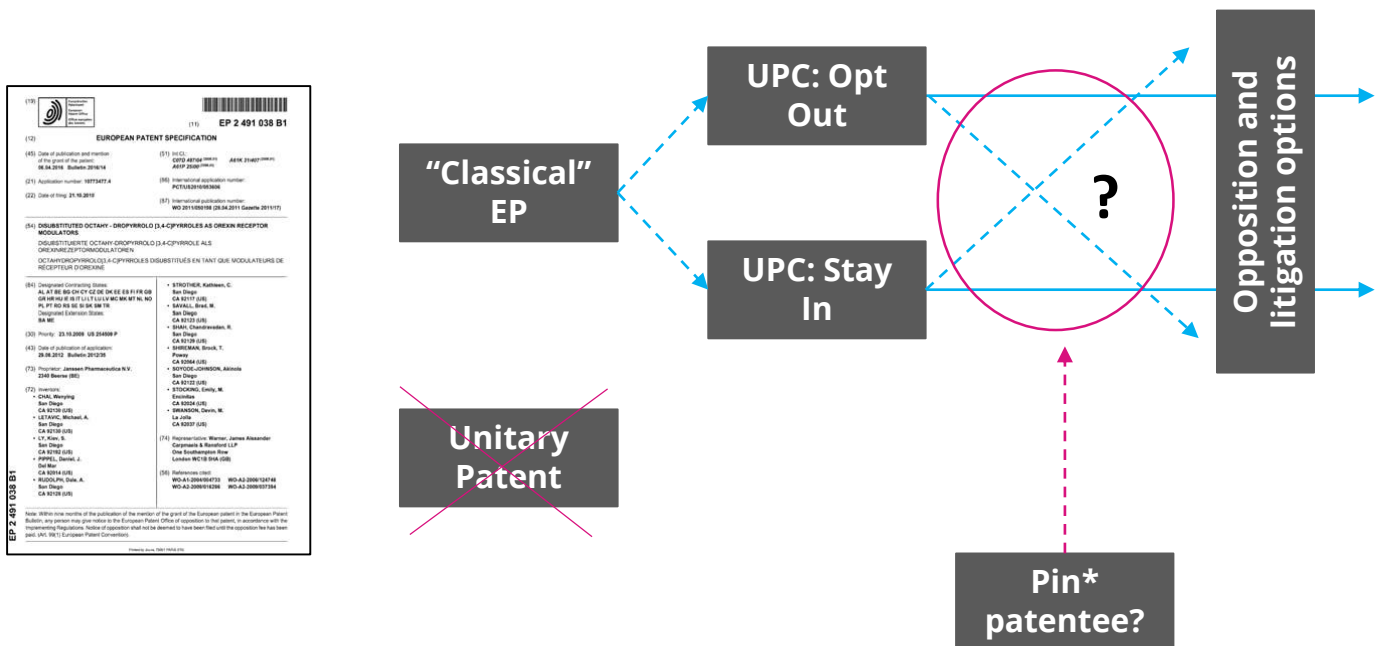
(19) Europäisches Patentamt European Patent Office Office européen des brevets

(11) EP 2 491 038 B1

(12) EUROPEAN PATENT SPECIFICATION

(45) Date of publication and mention of the grant of the patent: 06.04.2016 Bulletin 2016/14

(51) Int Cl.: C07D 487/04 (2006.01) A61K 31/407 (2006.01) A61P 25/00 (2006.01)

(21) Application number: 10773477.4

(86) International application number: PCT/US2010/053606

(22) Date of filing: 21.10.2010

(87) International publication number: WO 2011/050198 (28.04.2011 Gazette 2011/17)

(54) DISUBSTITUTED OCTAHY - DROPYRROLO [3,4-C]PYRROLES AS OREXIN RECEPTOR MODULATORS

DISUBSTITUIERTE OCTAHY-DROPYRROLO [3,4-C]PYRROLE ALS OREXINREZEPTORMODULATOREN

OCTAHYDROPYRROLO[3,4-C]PYRROLES DISUBSTITUÉS EN TANT QUE MODULATEURS DE RÉCEPTEUR D'OREXINE

(84) Designated Contracting States: AL AT BE BG CH CY CZ DE DK EE ES FI FR GB GR HR HU IE IS IT LI LT LU LV MC MK MT NL NO PL PT RO RS SE SI SK SM TR Designated Extension States: BA ME

(30) Priority: 23.10.2009 US 254509 P

(43) Date of publication of application: 29.08.2012 Bulletin 2012/35

(73) Proprietor: Janssen Pharmaceutica N.V. 2340 Beerse (BE)

(72) Inventors:
• CHAI, Wenying San Diego CA 92130 (US)
• LETAVIC, Michael, A. San Diego CA 92130 (US)
• LY, Kiev, S. San Diego CA 92182 (US)
• PIPPEL, Daniel, J. Del Mar CA 92014 (US)
• RUDOLPH, Dale, A. San Diego CA 92126 (US)
• STROTHER, Kathleen, C. San Diego CA 92117 (US)
• SAVALL, Brad, M. San Diego CA 92123 (US)
• SHAH, Chandravadan, R. San Diego CA 92129 (US)
• SHIREMAN, Brock, T. Poway CA 92064 (US)
• SOYODE-JOHNSON, Akinola San Diego CA 92122 (US)
• STOCKING, Emily, M. Encinitas CA 92024 (US)
• SWANSON, Devin, M. La Jolla CA 92037 (US)

(74) Representative: Warner, James Alexander Carpmaels & Ransford LLP One Southampton Row London WC1B 5HA (GB)

(56) References cited: WO-A1-2004/004733 WO-A2-2006/124748 WO-A2-2008/016286 WO-A2-2009/037394

EP 2 491 038 B1

Note: Within nine months of the publication of the mention of the grant of the European patent in the European Patent Bulletin, any person may give notice to the European Patent Office of opposition to that patent, in accordance with the Implementing Regulations. Notice of opposition shall not be deemed to have been filed until the opposition fee has been paid. (Art. 99(1) European Patent Convention).

Printed by Jouve, 75001 PARIS (FR)

"Classical" EP

UPC: Opt Out

UPC: Stay In

Unitary Patent

?

Opposition and litigation options

Pin* patentee?